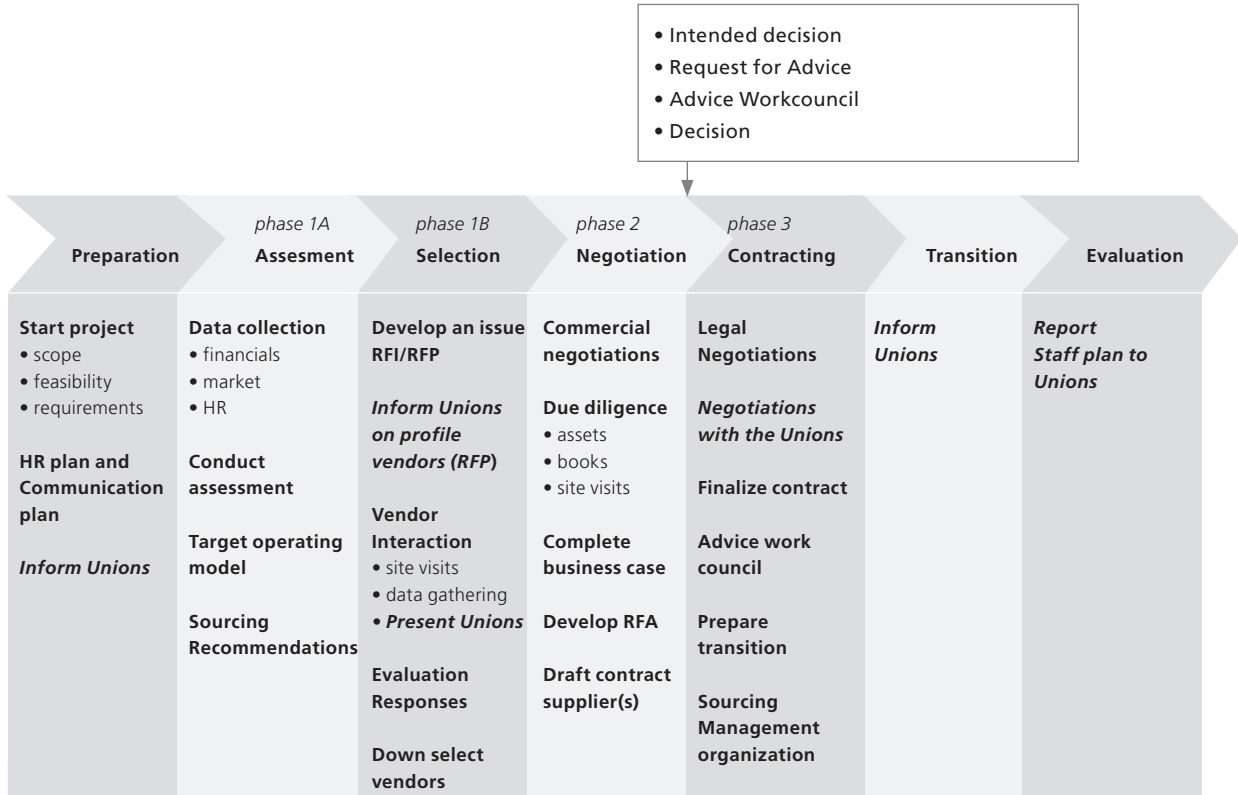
• Intended decision
• Request for Advice
• Advice Workcouncil
• Decision

Preparation

phase 1A
Assesment

phase 1B
Selection

phase 2
Negotiation

phase 3
Contracting

Transition

Evaluation

Start project
• scope
• feasibility
• requirements

HR plan and Communication plan

Inform Unions

Data collection
• financials
• market
• HR

Conduct assessment

Target operating model

Sourcing Recommendations

Develop an issue RFI/RFP

Inform Unions on profile vendors (RFP)

Vendor Interaction
• site visits
• data gathering
• Present Unions

Evaluation Responses

Down select vendors

Commercial negotiations

Due diligence
• assets
• books
• site visits

Complete business case

Develop RFA

Draft contract supplier(s)

Legal Negotiations

Negotiations with the Unions

Finalize contract

Advice work council

Prepare transition

Sourcing Management organization

Inform Unions

Report Staff plan to Unions